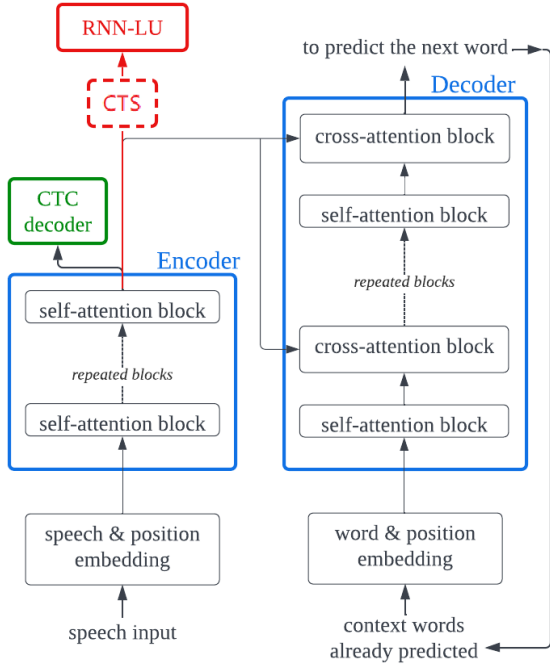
RNN-LU

CTS

CTC decoder

Encoder

self-attention block

repeated blocks

self-attention block

speech & position embedding

speech input

to predict the next word

Decoder

cross-attention block

self-attention block

repeated blocks

cross-attention block

self-attention block

word & position embedding

context words already predicted